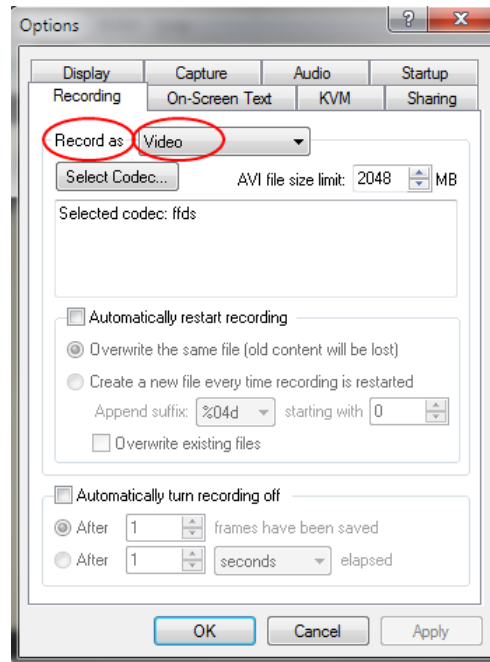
Options
?
X
Display
Capture
Audio
Startup
Recording
On-Screen Text
KVM
Sharing
Record as
Video
Select Codec...
AVI file size limit: 2048 MB
Selected codec: ffds
Automatically restart recording
Overwrite the same file (old content will be lost)
Create a new file every time recording is restarted
Append suffix: %04d starting with 0
Overwrite existing files
Automatically turn recording off
After 1 frames have been saved
After 1 seconds elapsed
OK
Cancel
Apply